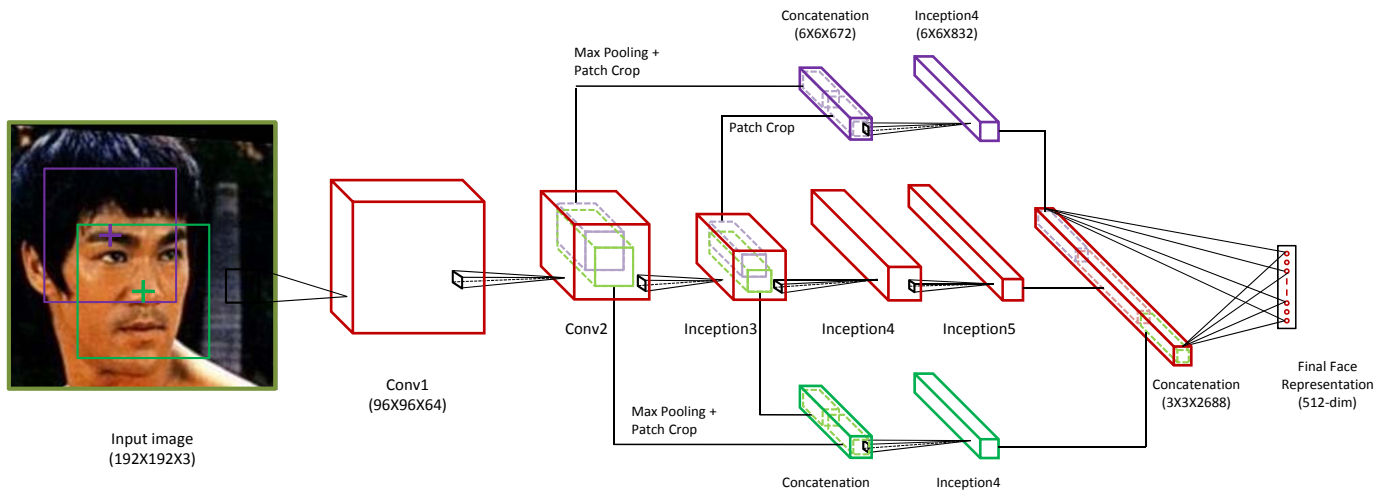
Concatenation
(6X6X672)

Inception4
(6X6X832)

Max Pooling +
Patch Crop

Patch Crop

Conv1
(96X96X64)

Conv2

Inception3

Inception4

Inception5

Concatenation
(3X3X2688)

Final Face
Representation
(512-dim)

Input image
(192X192X3)

Max Pooling +
Patch Crop

Concatenation

Inception4